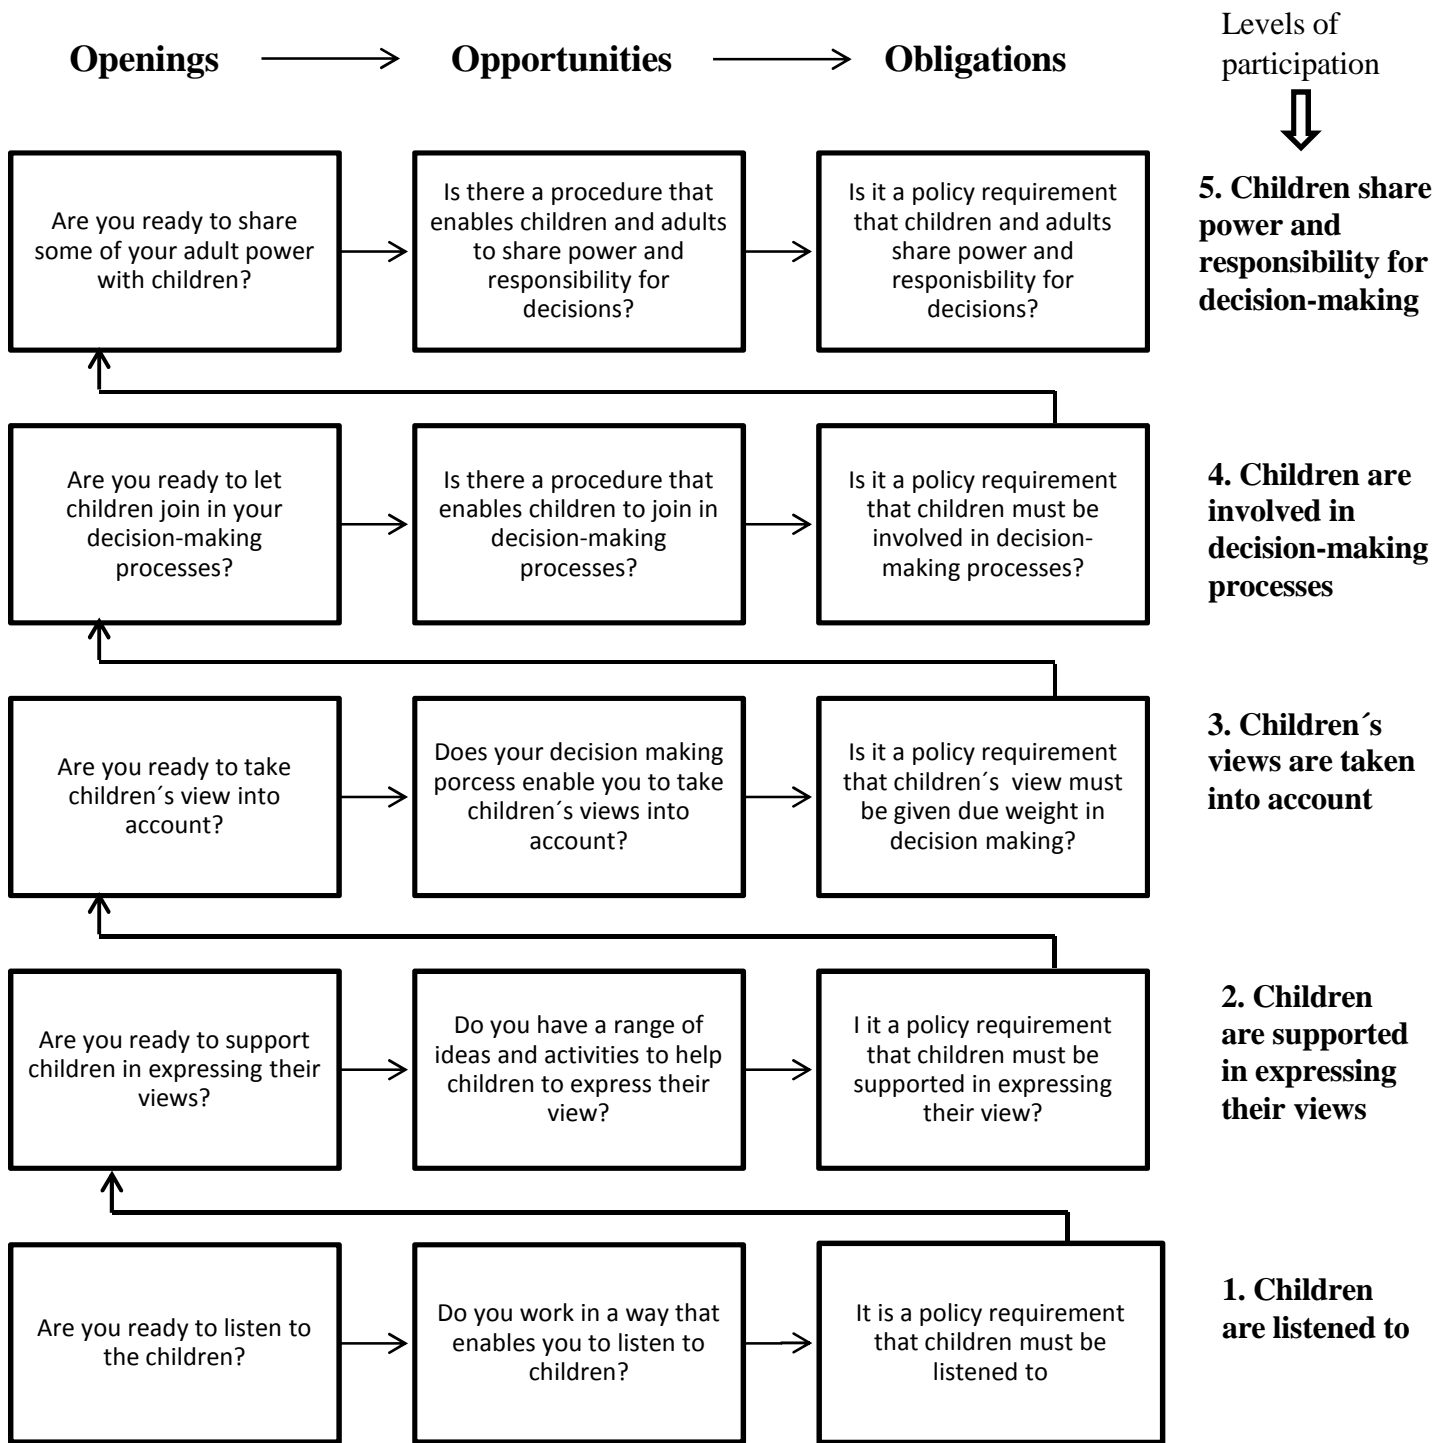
Openings → Opportunities → Obligations

Levels of participation

Are you ready to share some of your adult power with children?

Is there a procedure that enables children and adults to share power and responsibility for decisions?

Is it a policy requirement that children and adults share power and responsibility for decisions?

5. Children share power and responsibility for decision-making

Are you ready to let children join in your decision-making processes?

Is there a procedure that enables children to join in decision-making processes?

Is it a policy requirement that children must be involved in decision-making processes?

4. Children are involved in decision-making processes

Are you ready to take children´s view into account?

Does your decision making porcess enable you to take children´s views into account?

Is it a policy requirement that children´s view must be given due weight in decision making?

3. Children´s views are taken into account

Are you ready to support children in expressing their views?

Do you have a range of ideas and activities to help children to express their view?

I it a policy requirement that children must be supported in expressing their view?

2. Children are supported in expressing their views

Are you ready to listen to the children?

Do you work in a way that enables you to listen to children?

It is a policy requirement that children must be listened to

1. Children are listened to